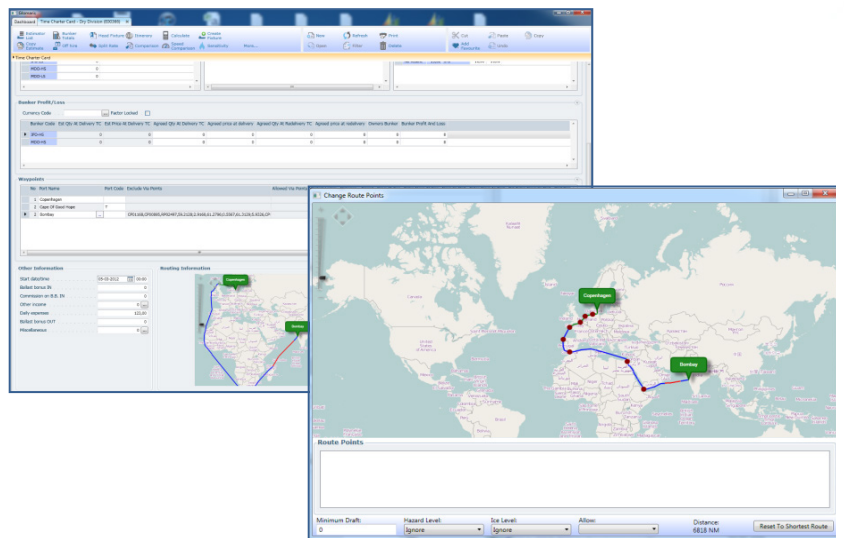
Dashboard | Time Charter Card - Dry Division (05086)

Estimation List | Bunker Tickets | Head Fixture | Itinerary | Calculate | Create Fixture | New | Refresh | Print | Cut | Paste | Copy
Copy Estimate | Off hire | Split Rate | Comparison | Speed Comparison | Sensitivity | More... | Open | Filter | Delete | Add Favourite | Undo

Time Charter Card

IFO-HS
MGO-HS
MGO-LS

Bunker Profit/Loss

Currency Code | Fatter Locked

| Bunker Code | Est Qty At Delivery TC | Est Price At Delivery TC | Agreed Qty At Delivery TC | Agreed price at delivery | Agreed Qty At Redelivery TC | Agreed price at redelivery | Owners Bunker | Bunker Profit And Loss |
|---|---|---|---|---|---|---|---|---|
| IFO-HS | 0 | 0 | 0 | 0 | 0 | 0 | 0 | 0 |
| MGO-HS | 0 | 0 | 0 | 0 | 0 | 0 | 0 | 0 |

Waypoints

| No | Port Name | Port Code | Exclude Via Points |
|---|---|---|---|
| 1 | Copenhagen | | |
| 2 | Cape Of Good Hope | Y | |
| 3 | Bombay | | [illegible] |

Other Information

Start date/time 05-01-2012 00:00
Ballast bonus IN 0
Commission on B.B. IN 0
Other income 0
Daily expenses 123.00
Ballast bonus OUT 0
Miscellaneous 0

Routing Information

Copenhagen
Bombay

Change Route Points

Copenhagen
Bombay

Route Points

Minimum Draft: 0
Hazard Level: Ignore
Ice Level: Ignore
Allow:
Distance: 6818 NM
Reset To Shortest Route